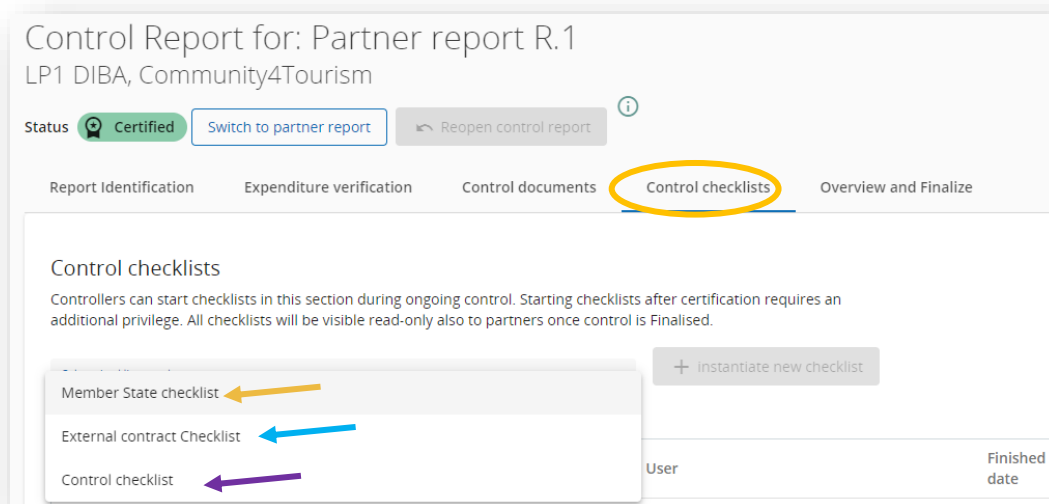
Control Report for: Partner report R.1
LP1 DIBA, Community4Tourism

Status Certified Switch to partner report Reopen control report

Report Identification Expenditure verification Control documents Control checklists Overview and Finalize

Control checklists

Controllers can start checklists in this section during ongoing control. Starting checklists after certification requires an additional privilege. All checklists will be visible read-only also to partners once control is Finalised.

+ Instantiate new checklist

Member State checklist
External contract Checklist
Control checklist

User
Finished date